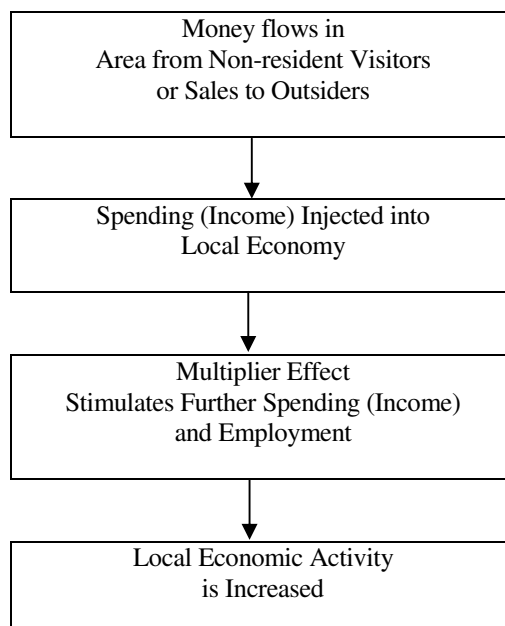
Money flows in
Area from Non-resident Visitors
or Sales to Outsiders

Spending (Income) Injected into
Local Economy

Multiplier Effect
Stimulates Further Spending (Income)
and Employment

Local Economic Activity
is Increased